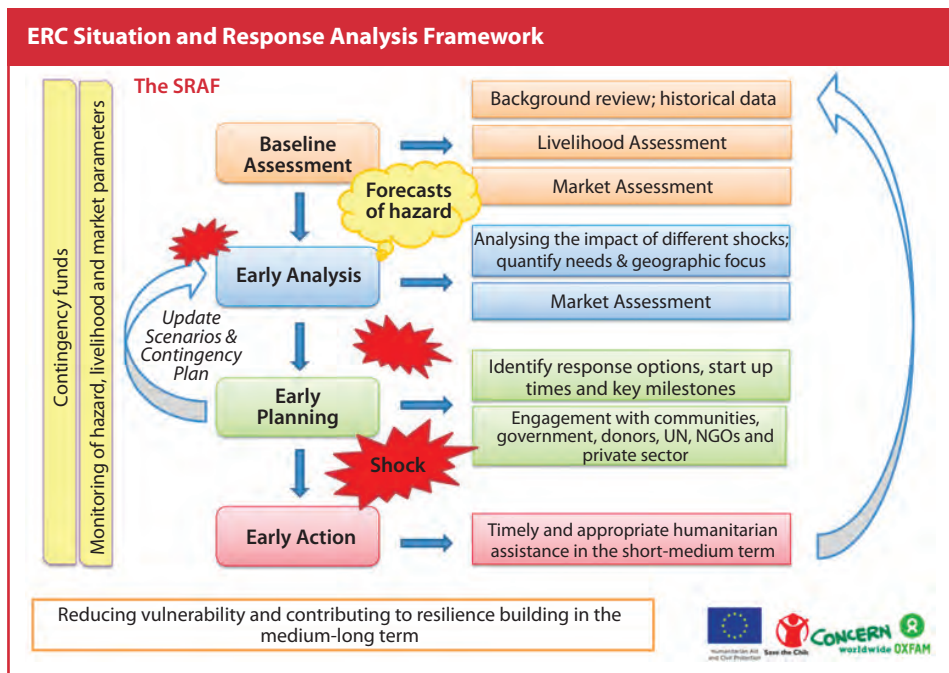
ERC Situation and Response Analysis Framework

The SRAF

Contingency funds

Monitoring of hazard, livelihood and market parameters

Baseline Assessment

Forecasts of hazard

Background review; historical data

Livelihood Assessment

Market Assessment

Early Analysis

Analysing the impact of different shocks; quantify needs & geographic focus

Market Assessment

Update Scenarios & Contingency Plan

Early Planning

Identify response options, start up times and key milestones

Engagement with communities, government, donors, UN, NGOs and private sector

Shock

Early Action

Timely and appropriate humanitarian assistance in the short-medium term

Reducing vulnerability and contributing to resilience building in the medium-long term

Humanitarian Aid and Civil Protection

Save the Children

CONCERN worldwide

OXFAM